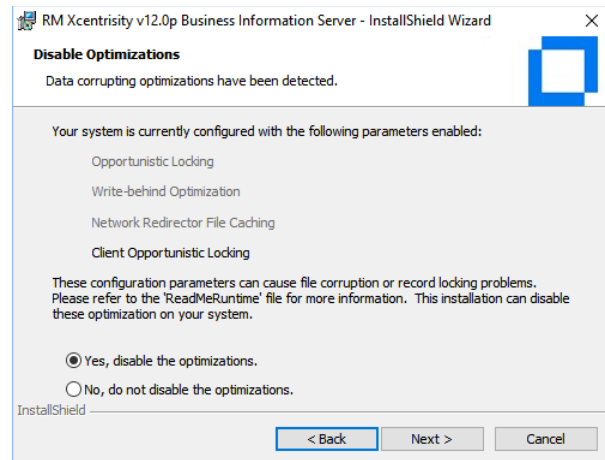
RM Xcentrisity v12.0p Business Information Server - InstallShield Wizard

×

Disable Optimizations

Data corrupting optimizations have been detected.

Your system is currently configured with the following parameters enabled:

Opportunistic Locking

Write-behind Optimization

Network Redirector File Caching

Client Opportunistic Locking

These configuration parameters can cause file corruption or record locking problems. Please refer to the 'ReadMeRuntime' file for more information. This installation can disable these optimization on your system.

Yes, disable the optimizations.

No, do not disable the optimizations.

InstallShield

< Back

Next >

Cancel